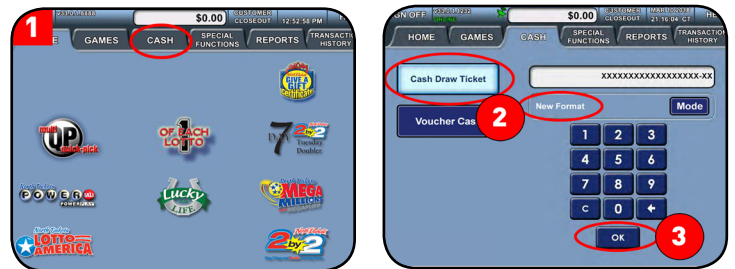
1

$0.00 CUSTOMER CLOSEOUT 12:52:58 PM

E GAMES CASH SPECIAL FUNCTIONS REPORTS TRANSACTION HISTORY

GIVE A GIFT certificate

multi UP quick-pick

1 OF EACH LOTTO

DAY 7 2by2 Tuesday Doubler

POWERBALL POWER PLAY

Lucky for LIFE

MEGA MILLIONS

North Dakota LOTTO AMERICA

2by2

GN OFF

$0.00 CUSTOMER CLOSEOUT 21:16:04 CT

HOME GAMES CASH SPECIAL FUNCTIONS REPORTS TRANSACTION HISTORY

Cash Draw Ticket

XXXXXXXXXXXXXXXXXX-XX

New Format

Mode

Voucher Cas

2

1 2 3
4 5 6
7 8 9
C 0 ←

OK

3